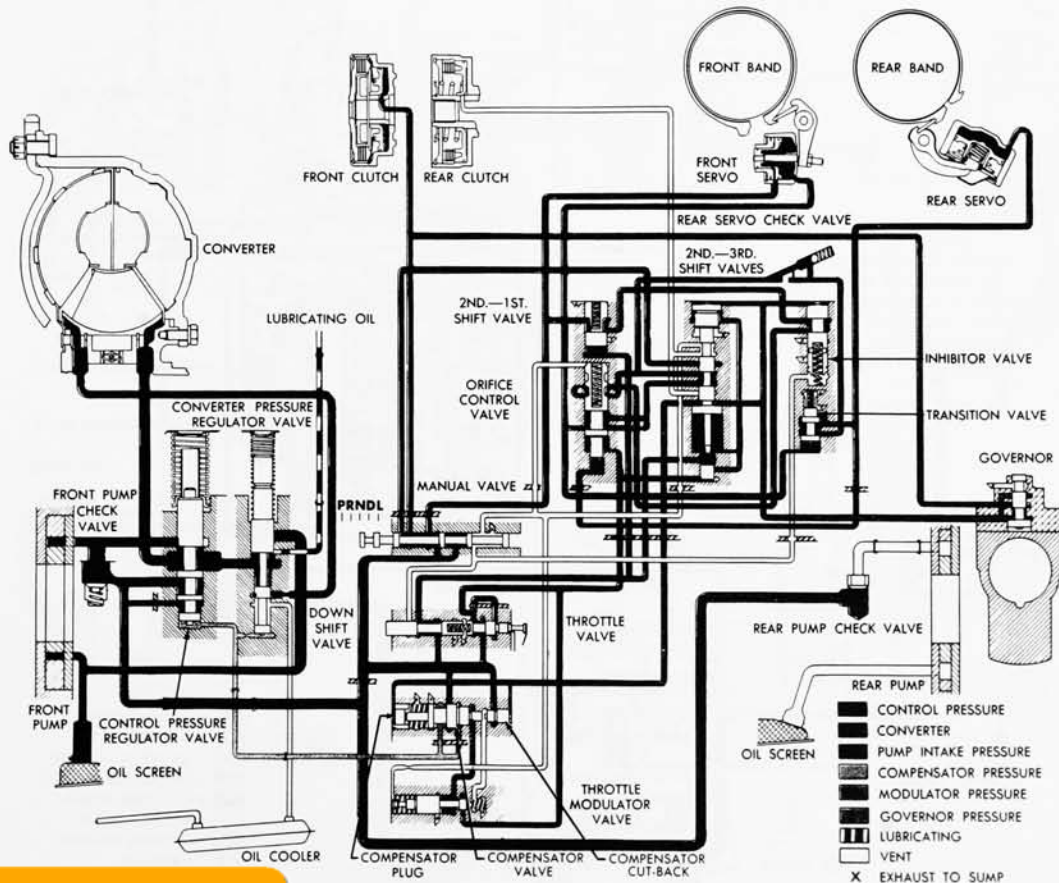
FRONT BAND
REAR BAND
FRONT CLUTCH
REAR CLUTCH
FRONT SERVO
REAR SERVO
CONVERTER
REAR SERVO CHECK VALVE
2ND.—3RD. SHIFT VALVES
LUBRICATING OIL
2ND.—1ST. SHIFT VALVE
INHIBITOR VALVE
ORIFICE CONTROL VALVE
TRANSITION VALVE
CONVERTER PRESSURE REGULATOR VALVE
GOVERNOR
MANUAL VALVE
FRONT PUMP CHECK VALVE
PRNDL
DOWN SHIFT VALVE
THROTTLE VALVE
REAR PUMP CHECK VALVE
REAR PUMP
FRONT PUMP
CONTROL PRESSURE REGULATOR VALVE
OIL SCREEN
OIL SCREEN
THROTTLE MODULATOR VALVE
OIL COOLER
COMPENSATOR PLUG
COMPENSATOR VALVE
COMPENSATOR CUT-BACK
CONTROL PRESSURE
CONVERTER
PUMP INTAKE PRESSURE
COMPENSATOR PRESSURE
MODULATOR PRESSURE
GOVERNOR PRESSURE
LUBRICATING
VENT
X EXHAUST TO SUMP